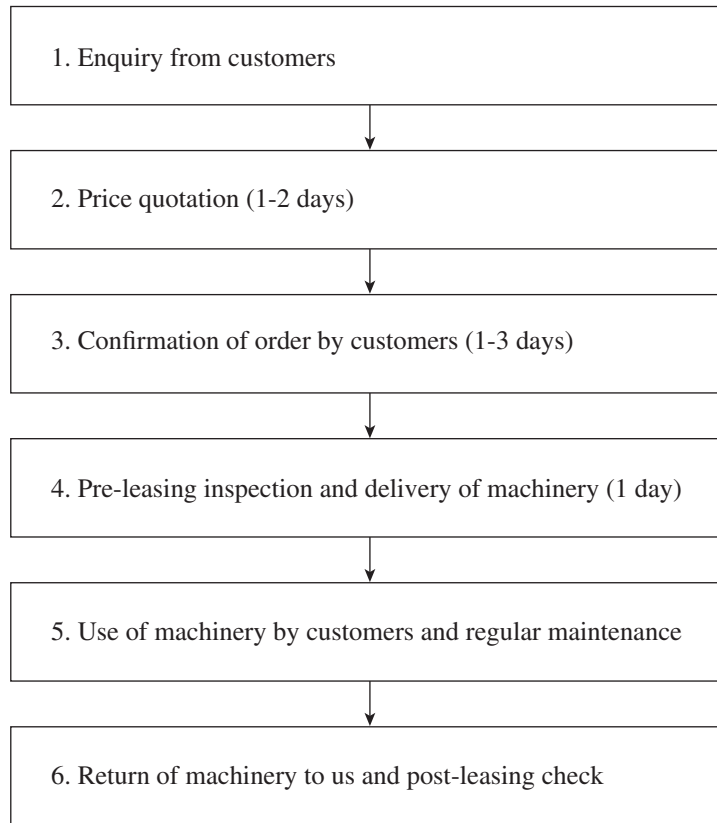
1. Enquiry from customers

2. Price quotation (1-2 days)

3. Confirmation of order by customers (1-3 days)

4. Pre-leasing inspection and delivery of machinery (1 day)

5. Use of machinery by customers and regular maintenance

6. Return of machinery to us and post-leasing check